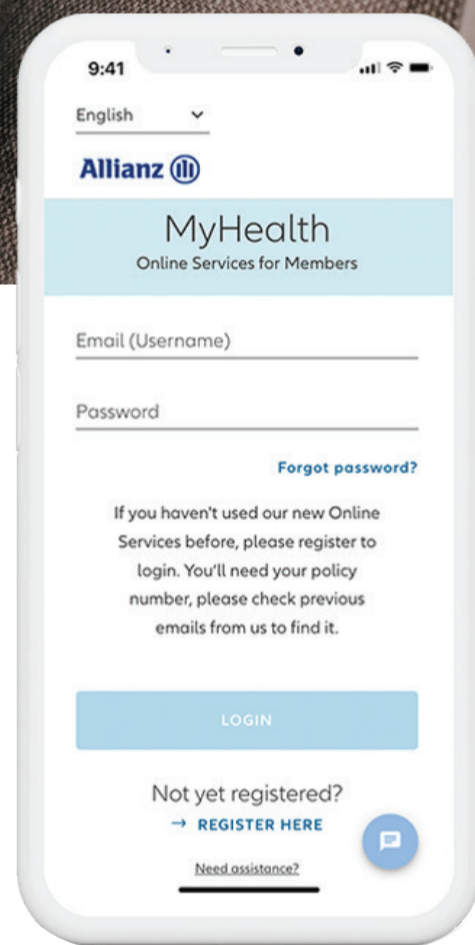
9:41

English

Allianz

MyHealth
Online Services for Members

Email (Username)

Password

Forgot password?

If you haven't used our new Online Services before, please register to login. You'll need your policy number, please check previous emails from us to find it.

LOGIN

Not yet registered?
→ REGISTER HERE

Need assistance?